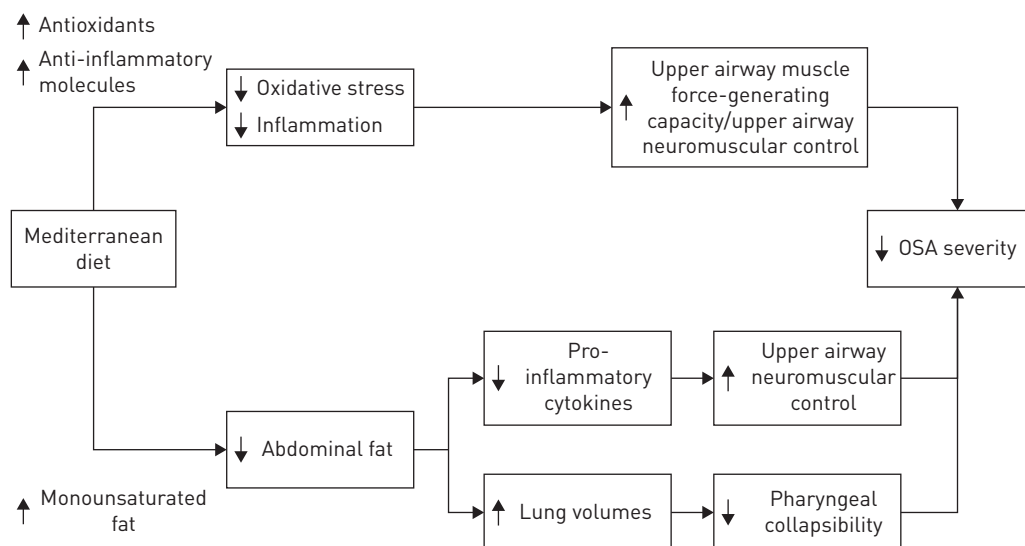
↑ Antioxidants

↑ Anti-inflammatory molecules

↓ Oxidative stress
↓ Inflammation

↑ Upper airway muscle force-generating capacity/upper airway neuromuscular control

Mediterranean diet

↓ OSA severity

↓ Pro-inflammatory cytokines

↑ Upper airway neuromuscular control

↓ Abdominal fat

↑ Monounsaturated fat

↑ Lung volumes

↓ Pharyngeal collapsibility